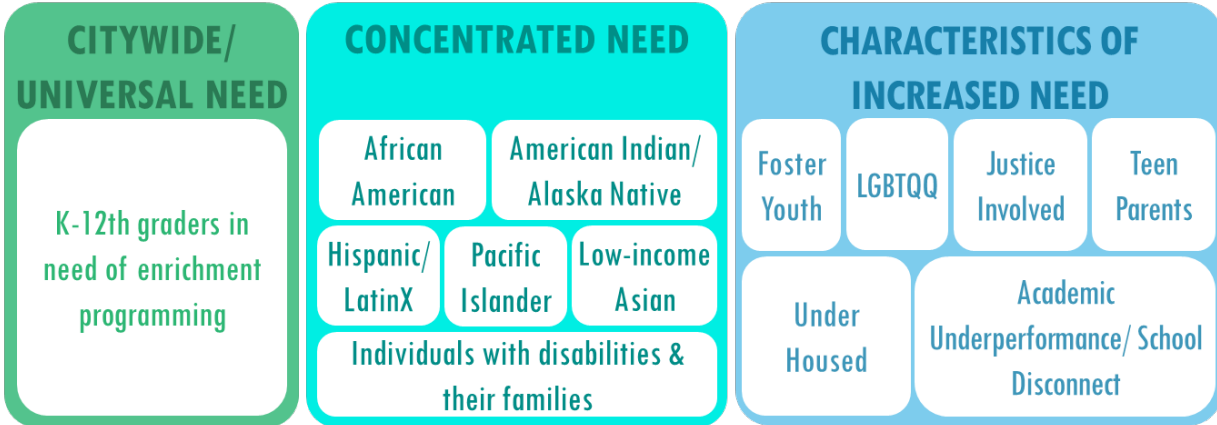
CITYWIDE/ UNIVERSAL NEED

K-12th graders in need of enrichment programming

CONCENTRATED NEED

African American

American Indian/ Alaska Native

Hispanic/ LatinX

Pacific Islander

Low-income Asian

Individuals with disabilities & their families

CHARACTERISTICS OF INCREASED NEED

Foster Youth

LGBTQQ

Justice Involved

Teen Parents

Under Housed

Academic Underperformance/ School Disconnect